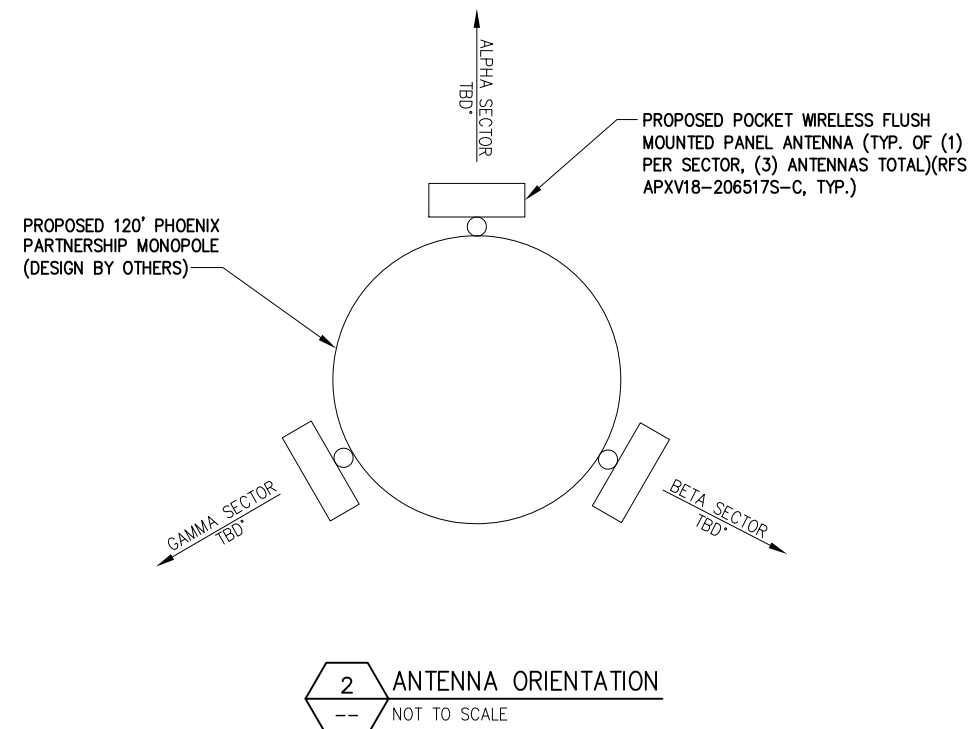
ALPHA SECTOR
TBD°

PROPOSED POCKET WIRELESS FLUSH MOUNTED PANEL ANTENNA (TYP. OF (1) PER SECTOR, (3) ANTENNAS TOTAL)(RFS APXV18-206517S-C, TYP.)

PROPOSED 120' PHOENIX PARTNERSHIP MONOPOLE (DESIGN BY OTHERS)

GAMMA SECTOR
TBD°

BETA SECTOR
TBD°

2
--
ANTENNA ORIENTATION
NOT TO SCALE